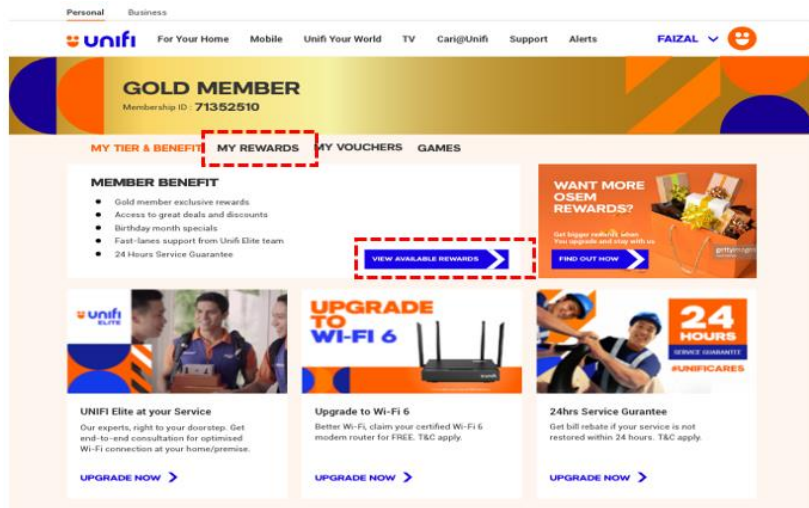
Personal Business

unifi For Your Home Mobile Unifi Your World TV Cari@Unifi Support Alerts FAIZAL

GOLD MEMBER
Membership ID : 71352510

MY TIER & BENEFIT MY REWARDS MY VOUCHERS GAMES

MEMBER BENEFIT

- Gold member exclusive rewards
- Access to great deals and discounts
- Birthday month specials
- Fast-lanes support from Unifi Elite team
- 24 Hours Service Guarantee

VIEW AVAILABLE REWARDS

WANT MORE OSEM REWARDS?

Get bigger rewards when You upgrade and stay with us

FIND OUT HOW

unifi ELITE

UNIFI Elite at your Service

Our experts, right to your doorstep. Get end-to-end consultation for optimised Wi-Fi connection at your home/premise.

UPGRADE NOW

UPGRADE TO WI-FI 6

unifi

Upgrade to Wi-Fi 6

Better Wi-Fi, claim your certified Wi-Fi 6 modem router for FREE. T&C apply.

UPGRADE NOW

24 HOURS
SERVICE GUARANTEE
#UNIFICARES

24hrs Service Gurantee

Get bill rebate if your service is not restored within 24 hours. T&C apply.

UPGRADE NOW